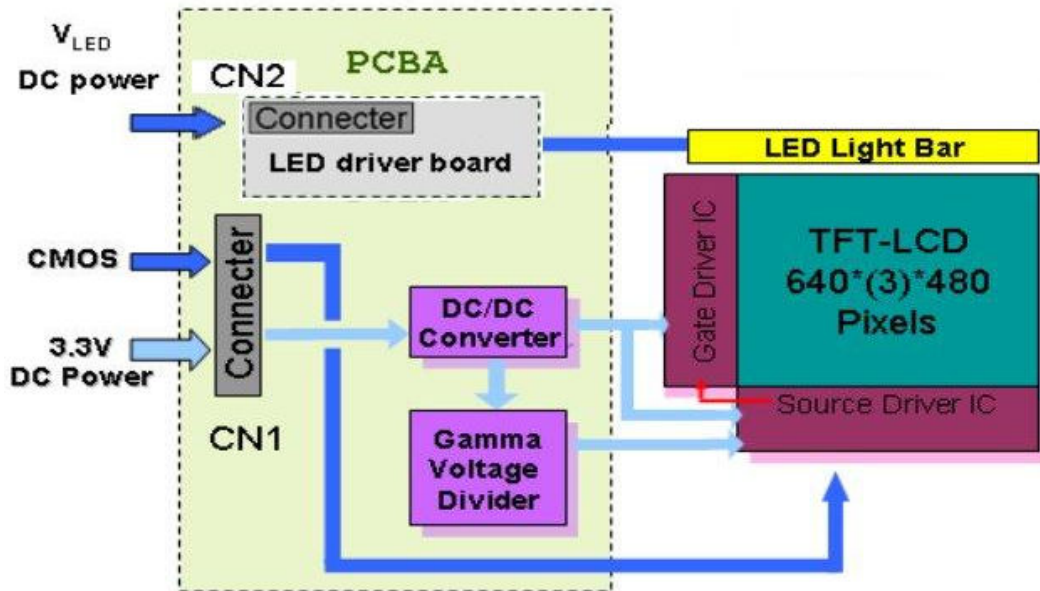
$V_{LED}$
DC power

CN2

PCBA

Connecter
LED driver board

LED Light Bar

CMOS

3.3V
DC Power

Connecter

CN1

DC/DC
Converter

Gamma
Voltage
Divider

Gate Driver IC

TFT-LCD
640*(3)*480
Pixels

Source Driver IC